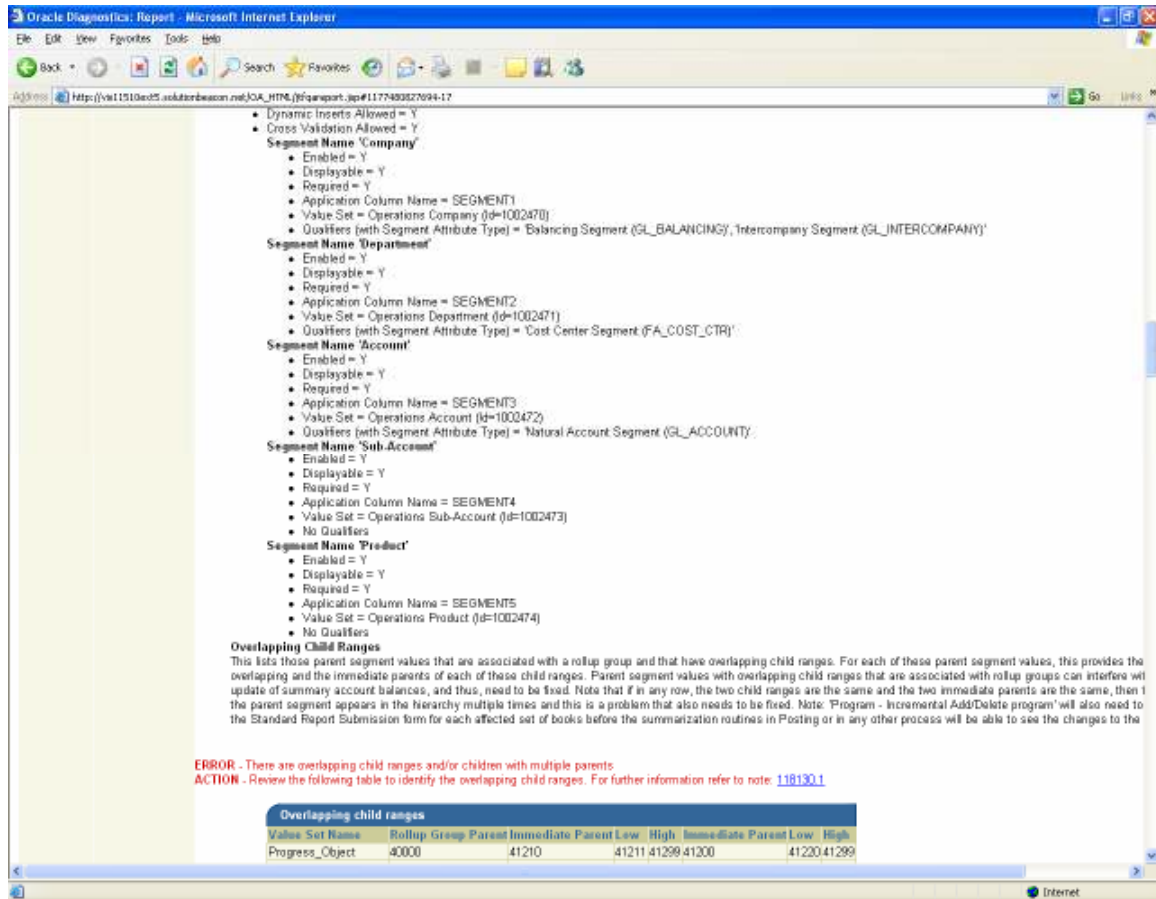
Oracle Diagnostics: Report - Microsoft Internet Explorer

File Edit View Favorites Tools Help

Back Search Favorites

Address http://vis11510ext5.solutionbeacon.net/OA_HTML/jtfqareport.jsp#1177480827694-17 Go Links

- Dynamic Inserts Allowed = Y
- Cross Validation Allowed = Y

Segment Name 'Company'
- Enabled = Y
- Displayable = Y
- Required = Y
- Application Column Name = SEGMENT1
- Value Set = Operations Company (Id=1002470)
- Qualifiers (with Segment Attribute Type) = 'Balancing Segment (GL_BALANCING)','Intercompany Segment (GL_INTERCOMPANY)'

Segment Name 'Department'
- Enabled = Y
- Displayable = Y
- Required = Y
- Application Column Name = SEGMENT2
- Value Set = Operations Department (Id=1002471)
- Qualifiers (with Segment Attribute Type) = 'Cost Center Segment (FA_COST_CTR)'

Segment Name 'Account'
- Enabled = Y
- Displayable = Y
- Required = Y
- Application Column Name = SEGMENT3
- Value Set = Operations Account (Id=1002472)
- Qualifiers (with Segment Attribute Type) = 'Natural Account Segment (GL_ACCOUNT)'

Segment Name 'Sub-Account'
- Enabled = Y
- Displayable = Y
- Required = Y
- Application Column Name = SEGMENT4
- Value Set = Operations Sub-Account (Id=1002473)
- No Qualifiers

Segment Name 'Product'
- Enabled = Y
- Displayable = Y
- Required = Y
- Application Column Name = SEGMENT5
- Value Set = Operations Product (Id=1002474)
- No Qualifiers

Overlapping Child Ranges
This lists those parent segment values that are associated with a rollup group and that have overlapping child ranges. For each of these parent segment values, this provides the overlapping and the immediate parents of each of these child ranges. Parent segment values with overlapping child ranges that are associated with rollup groups can interfere wi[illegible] update of summary account balances, and thus, need to be fixed. Note that if in any row, the two child ranges are the same and the two immediate parents are the same, then t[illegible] the parent segment appears in the hierarchy multiple times and this is a problem that also needs to be fixed. Note: 'Program - Incremental Add/Delete program' will also need to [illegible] the Standard Report Submission form for each affected set of books before the summarization routines in Posting or in any other process will be able to see the changes to the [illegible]

ERROR - There are overlapping child ranges and/or children with multiple parents
ACTION - Review the following table to identify the overlapping child ranges. For further information refer to note: 118130.1

Overlapping child ranges

| Value Set Name | Rollup Group Parent | Immediate Parent | Low | High | Immediate Parent | Low | High |
|---|---|---|---|---|---|---|---|
| Progress_Object | 40000 | 41210 | 41211 | 41299 | 41200 | 41220 | 41299 |

Internet